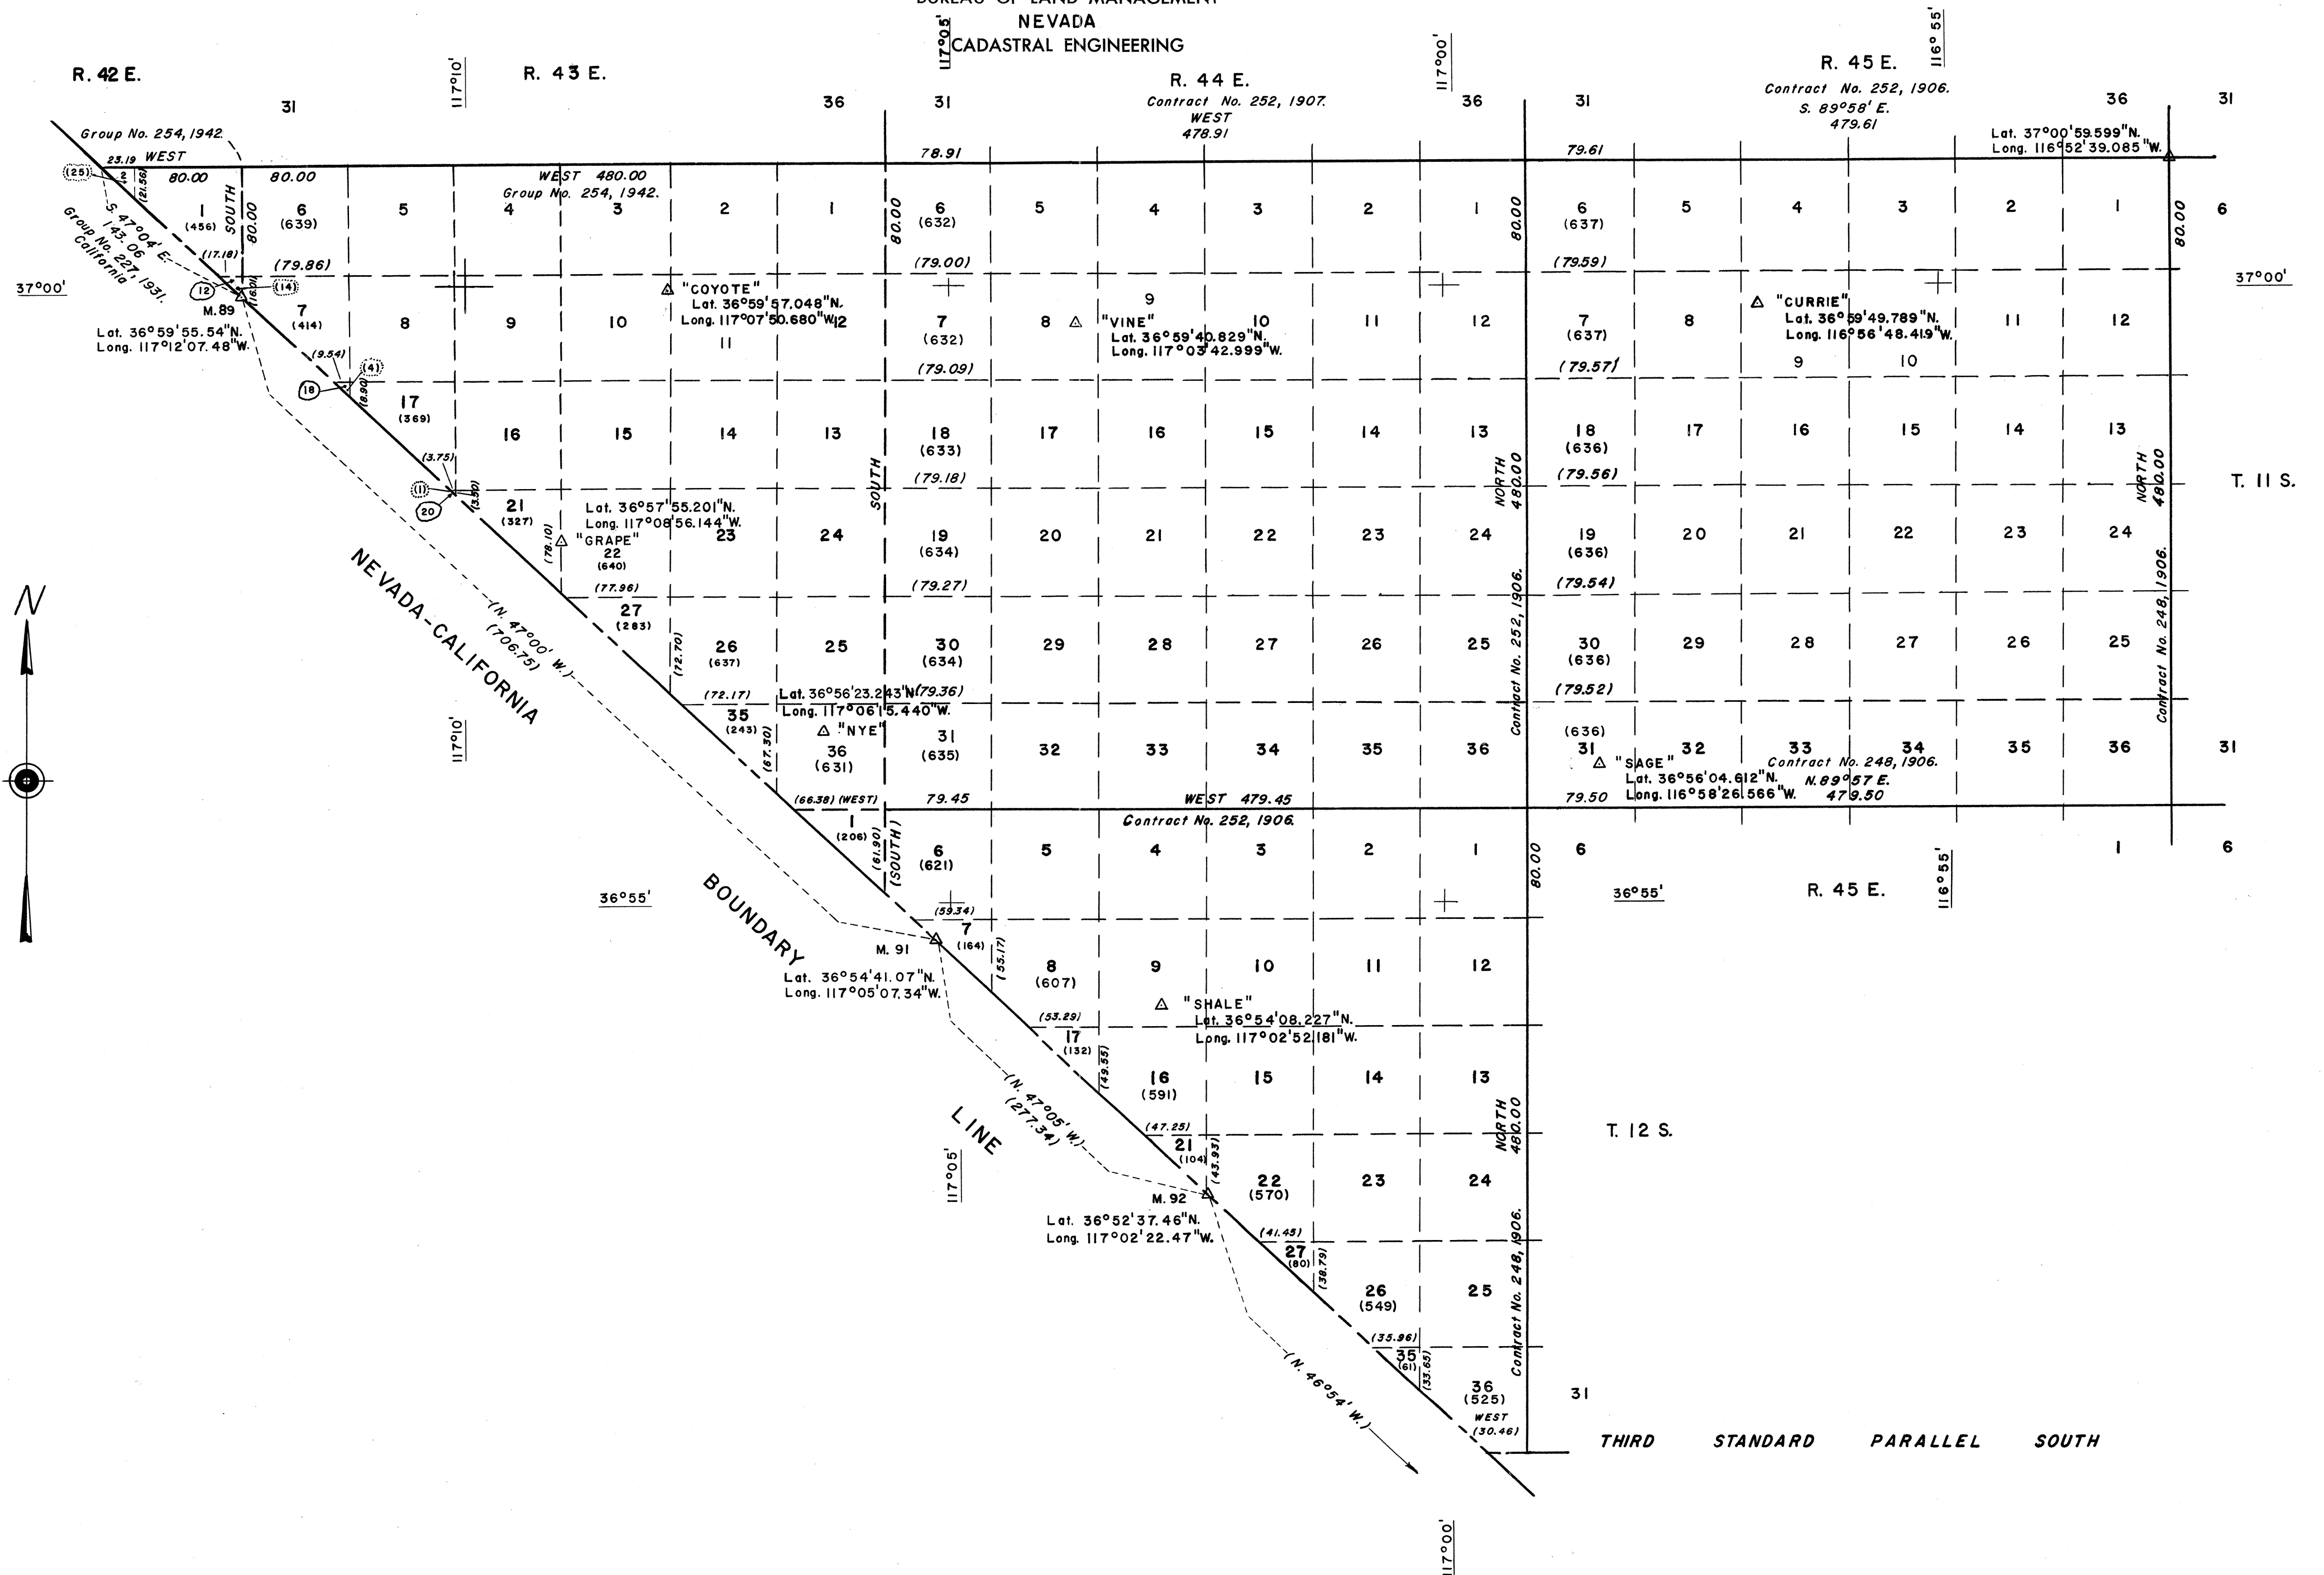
NEVADA
CADASTRAL ENGINEERING

R. 42 E.
117°10'
R. 43 E.
117°05'
R. 44 E.
Contract No. 252, 1907.
WEST
478.91
117°00'
R. 45 E.
Contract No. 252, 1906.
S. 89°58' E.
479.61
116°55'

31 36 31 36 31 36 31

Group No. 254, 1942.
23.19 WEST
(25) 2 (21.56)
80.00 80.00
WEST 480.00
Group No. 254, 1942.
78.91
79.61
Lat. 37°00'59.599"N.
Long. 116°52'39.085"W.

S. 47°04' E.
143.06
Group No. 227, 1931.
California

1 (456) SOUTH 80.00 6 (639) 5 4 3 2 1 80.00 6 (632) 5 4 3 2 1 80.00 6 (637) 5 4 3 2 1 80.00 6

(17.18) (79.86) (79.00) (79.59)
37°00' 37°00'
(12) (14) (16.00)
M. 89
Lat. 36°59'55.54"N.
Long. 117°12'07.48"W.
7 (414) 8 9 10
"COYOTE"
Lat. 36°59'57.048"N.
Long. 117°07'50.680"W.
11 12
7 (632) 8
"VINE"
9
Lat. 36°59'40.829"N.
Long. 117°03'42.999"W.
10 11 12
7 (637) 8
"CURRIE"
Lat. 36°59'49.789"N.
Long. 116°56'48.419"W.
9 10 11 12

(9.54) (4) (79.09) (79.57)
(18) (8.90)
17 (369) 16 15 14 13 18 (633) 17 16 15 14 13 18 (636) 17 16 15 14 13

(3.75) (79.18) (79.56)
(11) (20) (3.50)
21 (327)
Lat. 36°57'55.201"N.
Long. 117°08'56.144"W.
"GRAPE"
22 (640) (78.10)
23 24 SOUTH
19 (634) 20 21 22 23 24
NORTH 480.00
19 (636) 20 21 22 23 24
NORTH 480.00
T. 11 S.

(77.96) (79.27) (79.54)
27 (283) (72.70) 26 (637) 25 30 (634) 29 28 27 26 25 30 (636) 29 28 27 26 25
Contract No. 252, 1906.
Contract No. 248, 1906.

NEVADA-CALIFORNIA
(N. 47°00' W.)
(706.75)

(72.17)
Lat. 36°56'23.243"N.
Long. 117°06'15.440"W.
(79.36) (79.52)
35 (243) (67.30)
"NYE"
36 (631)
31 (635) 32 33 34 35 36
(636)
31 32 33 34 35 36 31
"SAGE"
Lat. 36°56'04.612"N.
Long. 116°58'26.566"W.
Contract No. 248, 1906.
N. 89°57' E.
479.50

117°10'

(66.38) (WEST) 79.45 WEST 479.45 79.50
Contract No. 252, 1906.
1 (206) (61.90) (SOUTH)
6 (621) 5 4 3 2 1 80.00 6 1 6

36°55'
BOUNDARY
36°55'
R. 45 E.
116°55'

(59.34)
M. 91
Lat. 36°54'41.07"N.
Long. 117°05'07.34"W.
7 (164) (55.17)
8 (607) 9 10 11 12
"SHALE"
Lat. 36°54'08.227"N.
Long. 117°02'52.181"W.

(53.29)
17 (132) (49.55)
16 (591) 15 14 13
LINE
(N. 47°05' W.)
(277.34)

(47.25)
21 (104) (43.93)
NORTH 480.00
T. 12 S.
117°05'
M. 92
Lat. 36°52'37.46"N.
Long. 117°02'22.47"W.
22 (570) 23 24

(41.45)
27 (80) (38.79)
26 (549) 25
Contract No. 248, 1906.

(35.96)
35 (61) (33.65)
(N. 46°54' W.)
36 (525)
WEST (30.46)
31
THIRD STANDARD PARALLEL SOUTH

117°00'

N